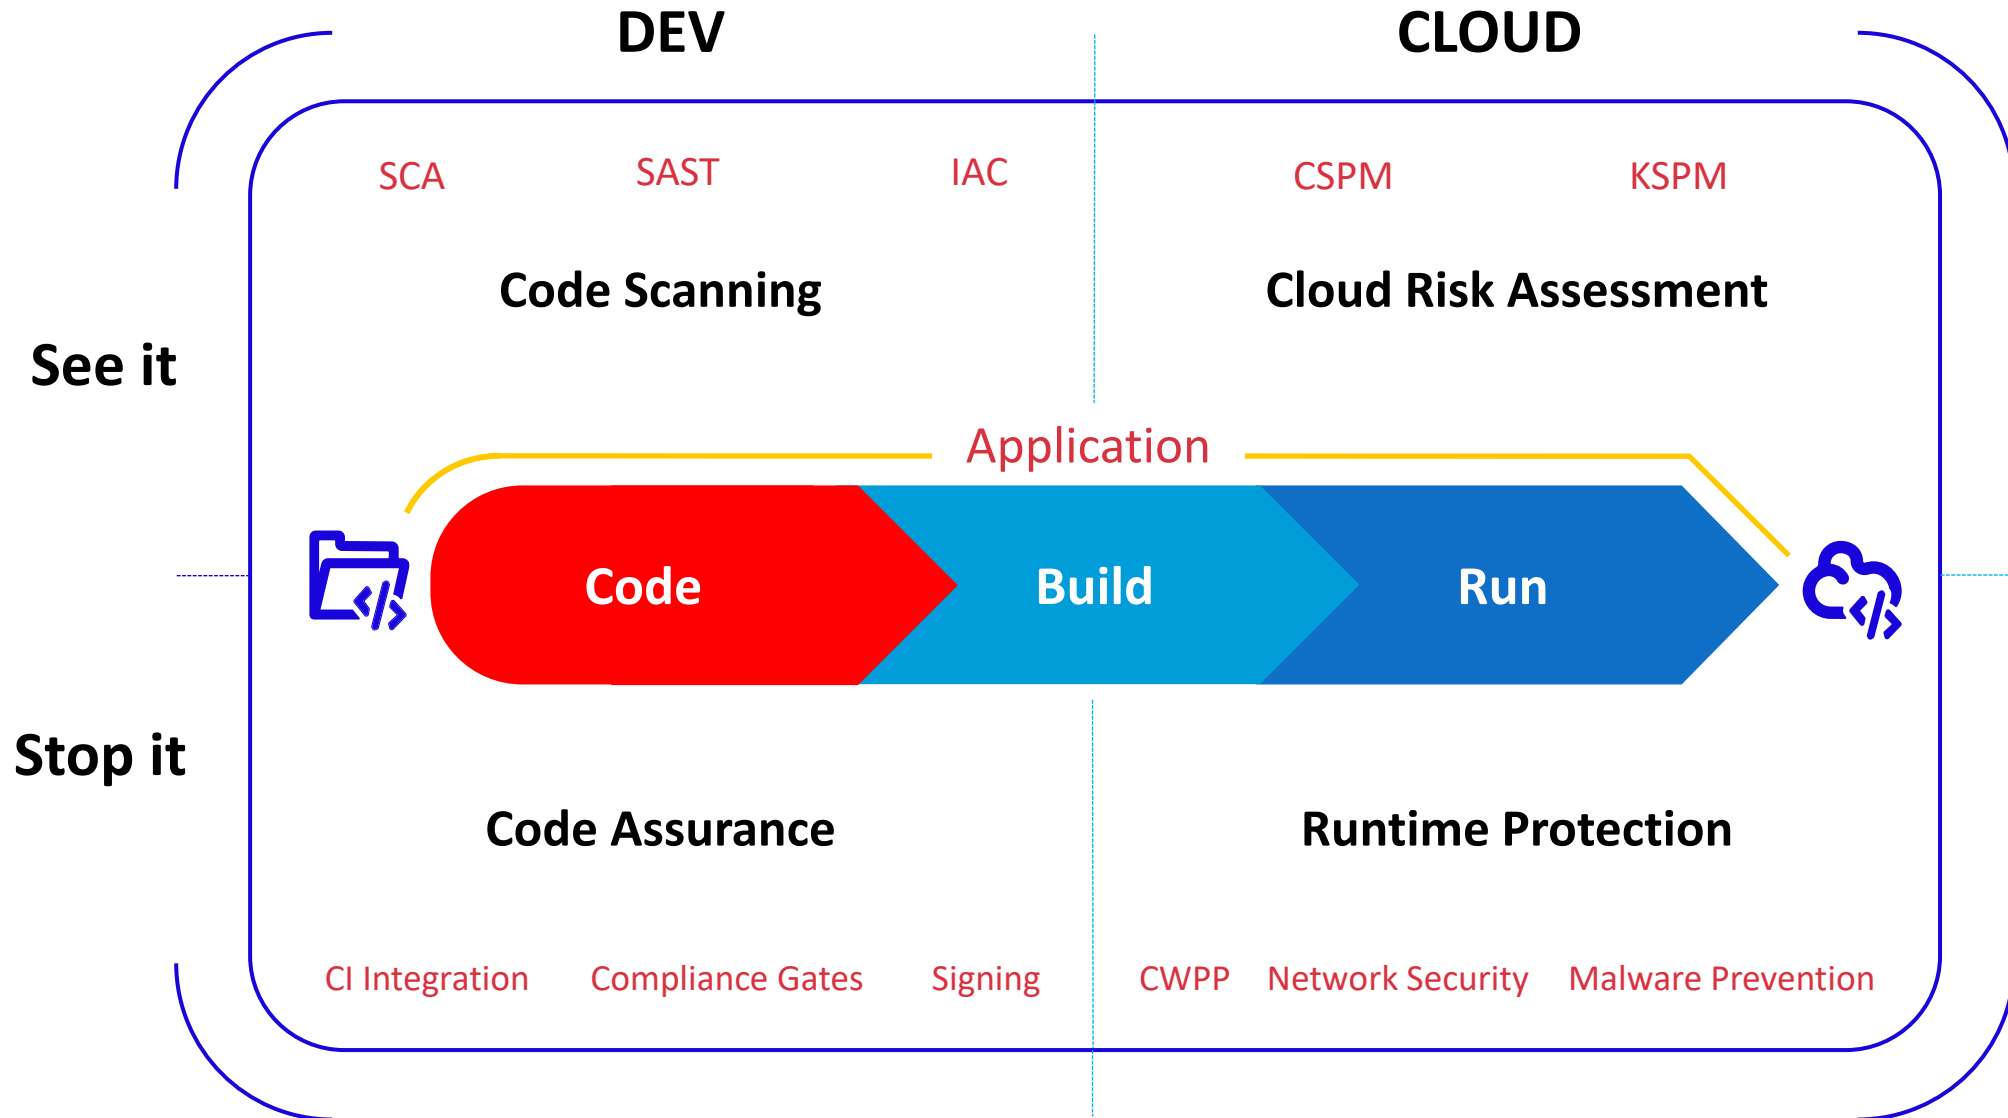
DEV

CLOUD

SCA SAST IAC

CSPM KSPM

Code Scanning

Cloud Risk Assessment

See it

Application

Code

Build

Run

Stop it

Code Assurance

Runtime Protection

CI Integration Compliance Gates Signing

CWPP Network Security Malware Prevention